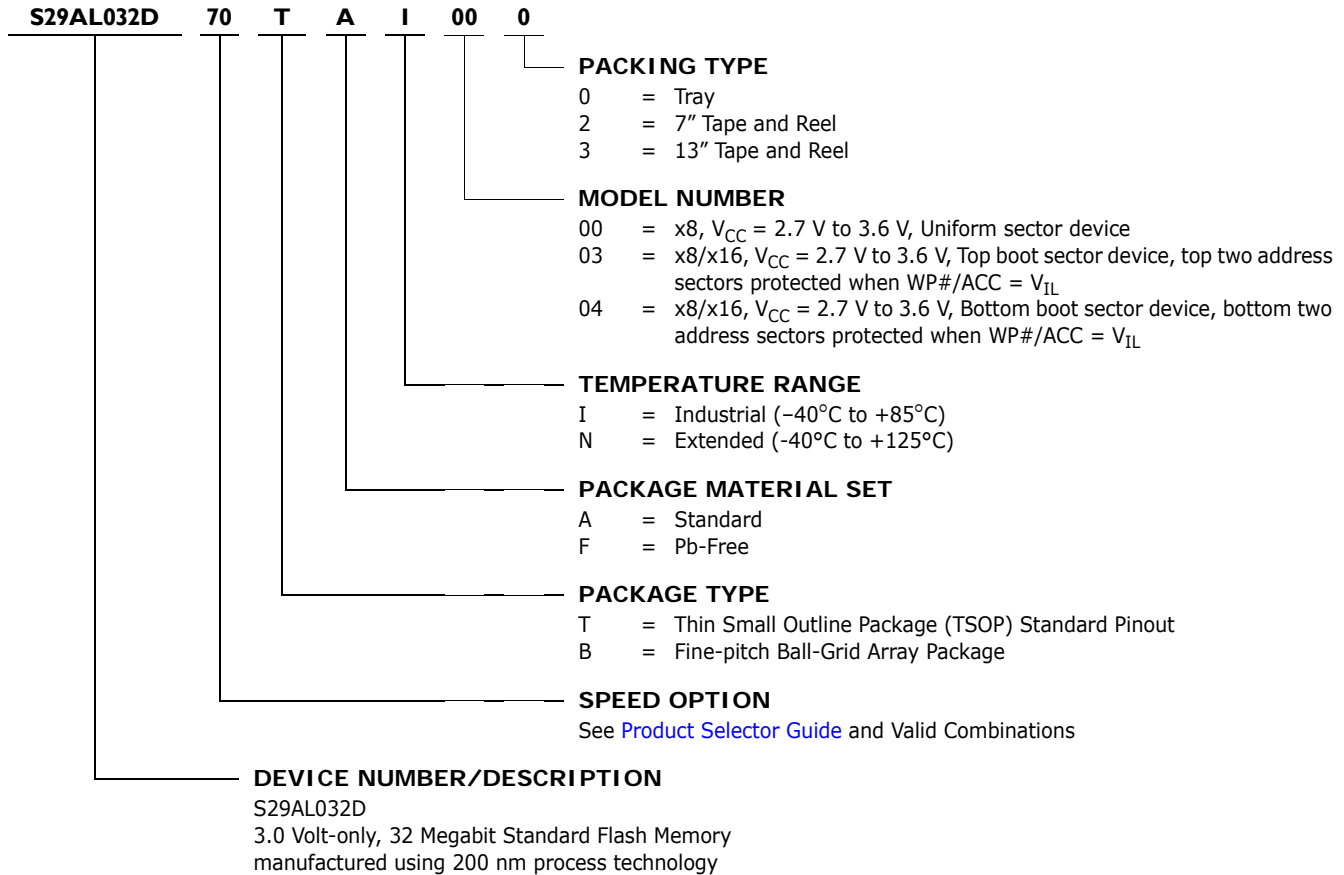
S29AL032D 70 T A I 00 0

PACKING TYPE
0 = Tray
2 = 7″ Tape and Reel
3 = 13″ Tape and Reel

MODEL NUMBER
00 = x8, $V_{CC}$ = 2.7 V to 3.6 V, Uniform sector device
03 = x8/x16, $V_{CC}$ = 2.7 V to 3.6 V, Top boot sector device, top two address sectors protected when WP#/ACC = $V_{IL}$
04 = x8/x16, $V_{CC}$ = 2.7 V to 3.6 V, Bottom boot sector device, bottom two address sectors protected when WP#/ACC = $V_{IL}$

TEMPERATURE RANGE
I = Industrial (–40°C to +85°C)
N = Extended (-40°C to +125°C)

PACKAGE MATERIAL SET
A = Standard
F = Pb-Free

PACKAGE TYPE
T = Thin Small Outline Package (TSOP) Standard Pinout
B = Fine-pitch Ball-Grid Array Package

SPEED OPTION
See Product Selector Guide and Valid Combinations

DEVICE NUMBER/DESCRIPTION
S29AL032D
3.0 Volt-only, 32 Megabit Standard Flash Memory manufactured using 200 nm process technology